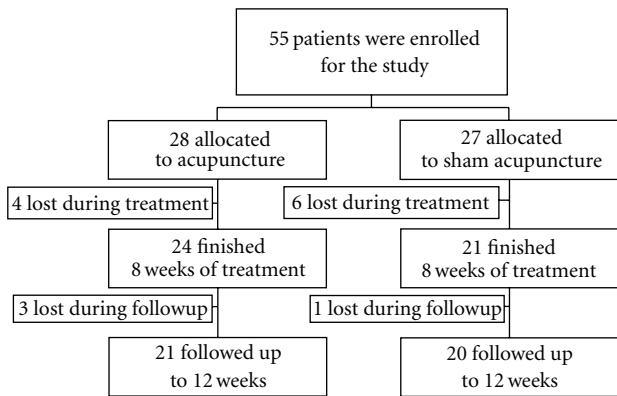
55 patients were enrolled for the study

28 allocated to acupuncture

4 lost during treatment

24 finished 8 weeks of treatment

3 lost during followup

21 followed up to 12 weeks

27 allocated to sham acupuncture

6 lost during treatment

21 finished 8 weeks of treatment

1 lost during followup

20 followed up to 12 weeks